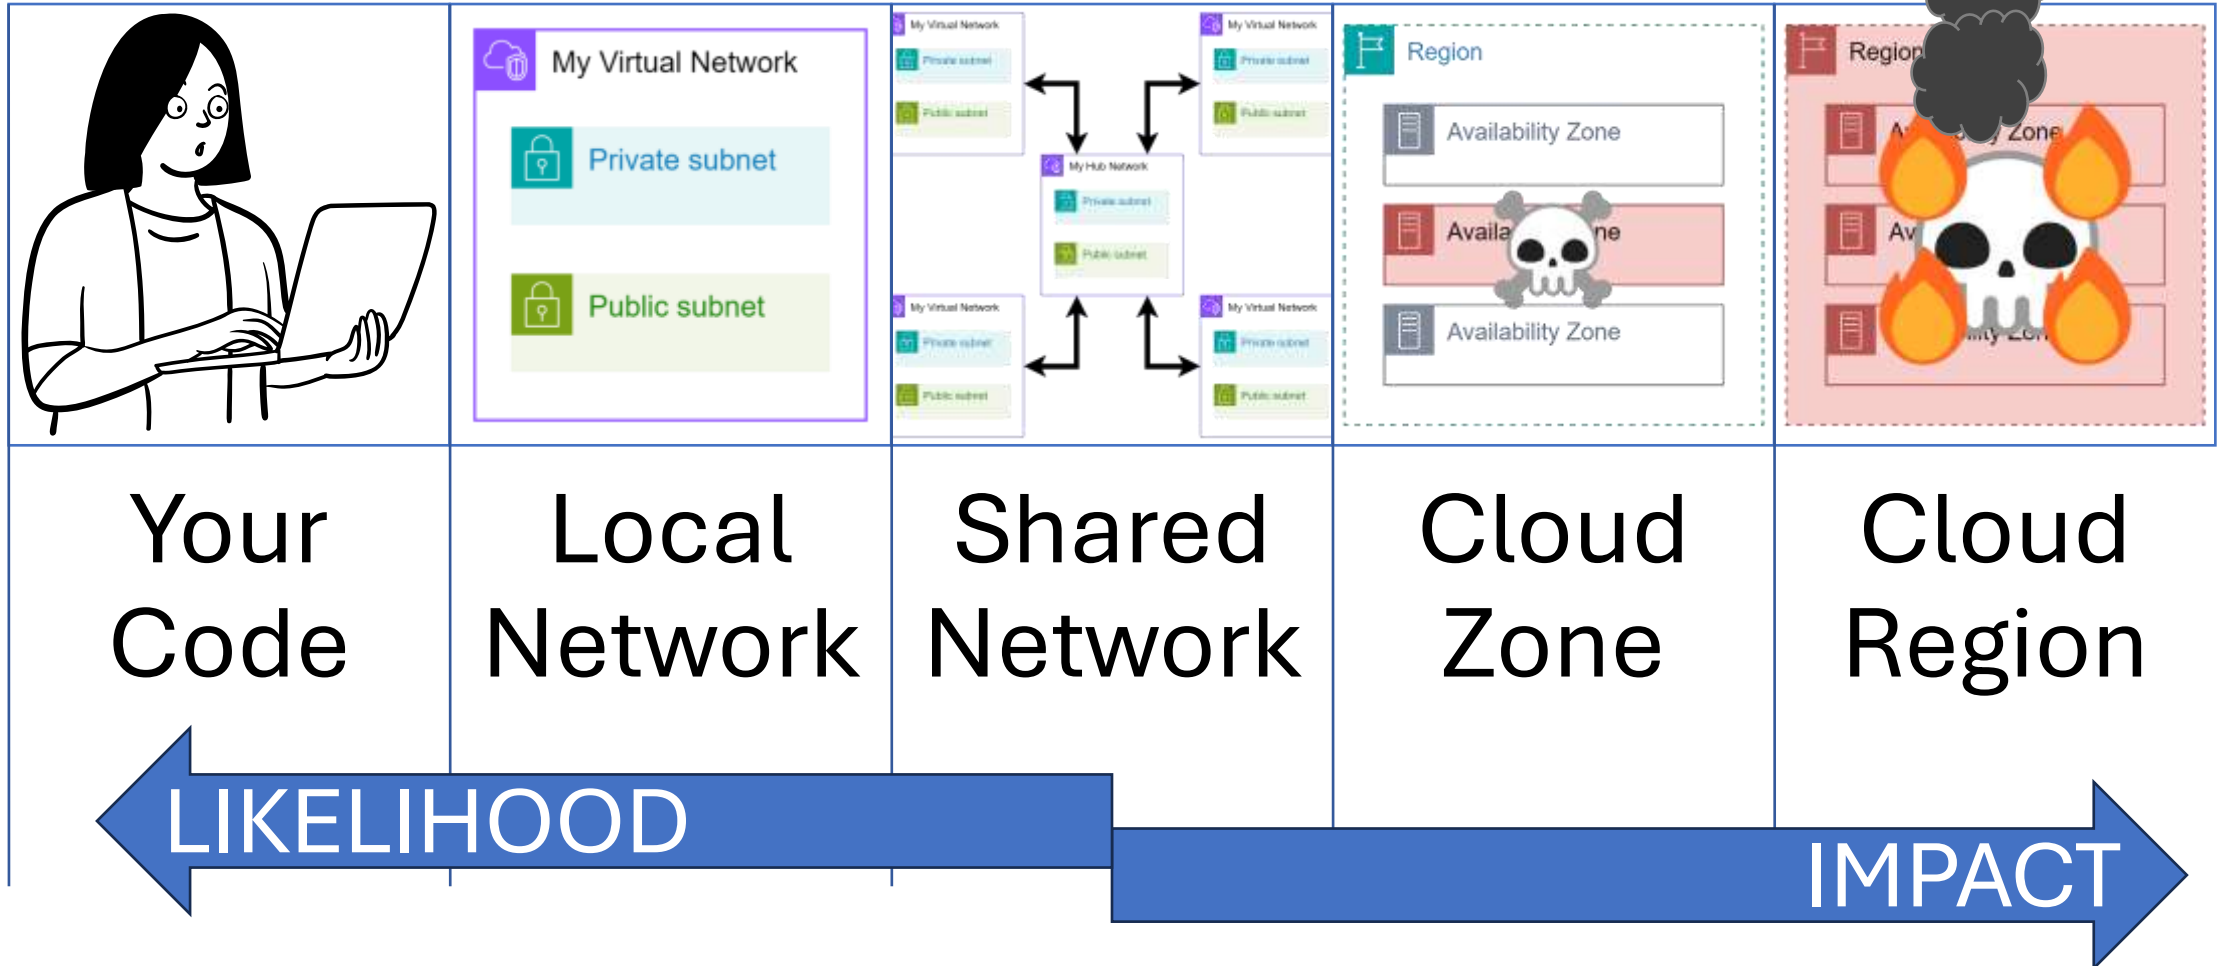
My Virtual Network

Private subnet

Public subnet

My Virtual Network

Private subnet

Public subnet

My Virtual Network

Private subnet

Public subnet

My Hub Network

Private subnet

Public subnet

My Virtual Network

Private subnet

Public subnet

My Virtual Network

Private subnet

Public subnet

Region

Availability Zone

Availa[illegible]ne

Availability Zone

Region

Av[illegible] Zone

Av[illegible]

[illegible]ility Zon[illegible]

| Your Code | Local Network | Shared Network | Cloud Zone | Cloud Region |
|---|---|---|---|---|

LIKELIHOOD

IMPACT